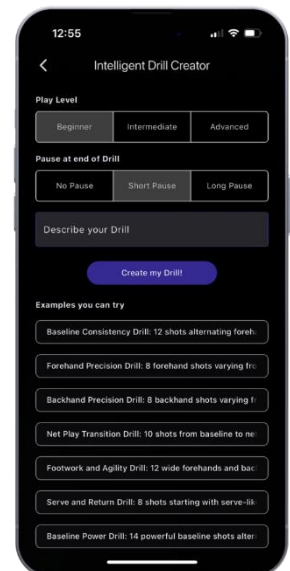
12:55

Intelligent Drill Creator

Play Level

Beginner
Intermediate
Advanced

Pause at end of Drill

No Pause
Short Pause
Long Pause

Describe your Drill

Create my Drill!

Examples you can try

Baseline Consistency Drill: 12 shots alternating foreh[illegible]

Forehand Precision Drill: 8 forehand shots varying fr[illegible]

Backhand Precision Drill: 8 backhand shots varying f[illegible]

Net Play Transition Drill: 10 shots from baseline to ne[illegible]

Footwork and Agility Drill: 12 wide forehands and bac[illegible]

Serve and Return Drill: 8 shots starting with serve-lik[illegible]

Baseline Power Drill: 14 powerful baseline shots alter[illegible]